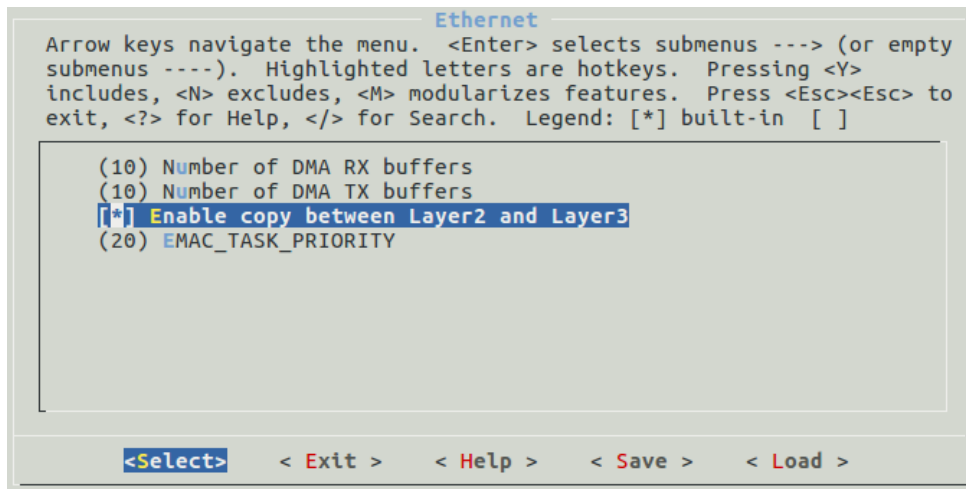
Ethernet

Arrow keys navigate the menu. <Enter> selects submenus ---> (or empty submenus ----). Highlighted letters are hotkeys. Pressing <Y> includes, <N> excludes, <M> modularizes features. Press <Esc><Esc> to exit, <?> for Help, </> for Search. Legend: [*] built-in [ ]

(10) Number of DMA RX buffers
(10) Number of DMA TX buffers
[*] Enable copy between Layer2 and Layer3
(20) EMAC_TASK_PRIORITY

<Select> < Exit > < Help > < Save > < Load >